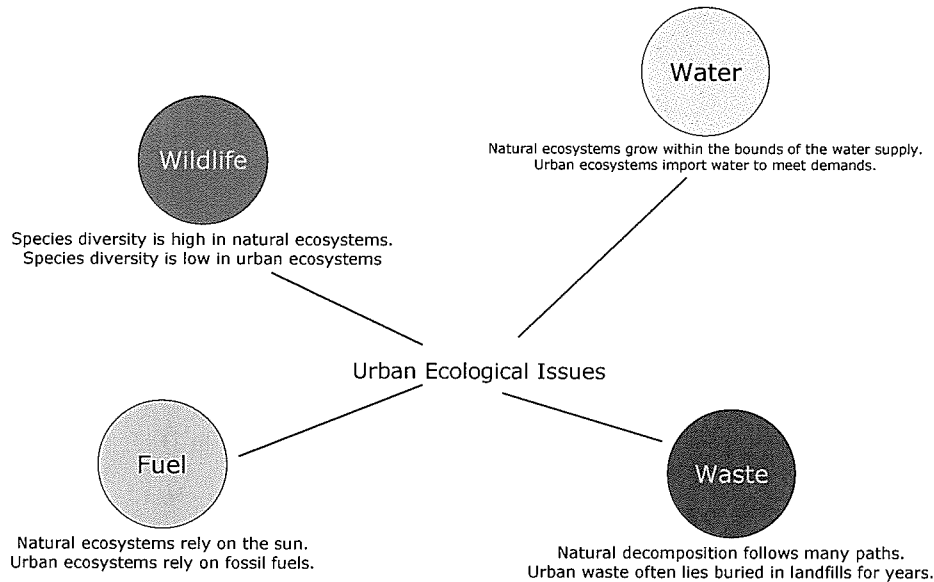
Water

Natural ecosystems grow within the bounds of the water supply. Urban ecosystems import water to meet demands.

Wildlife

Species diversity is high in natural ecosystems. Species diversity is low in urban ecosystems

Urban Ecological Issues

Fuel

Natural ecosystems rely on the sun. Urban ecosystems rely on fossil fuels.

Waste

Natural decomposition follows many paths. Urban waste often lies buried in landfills for years.